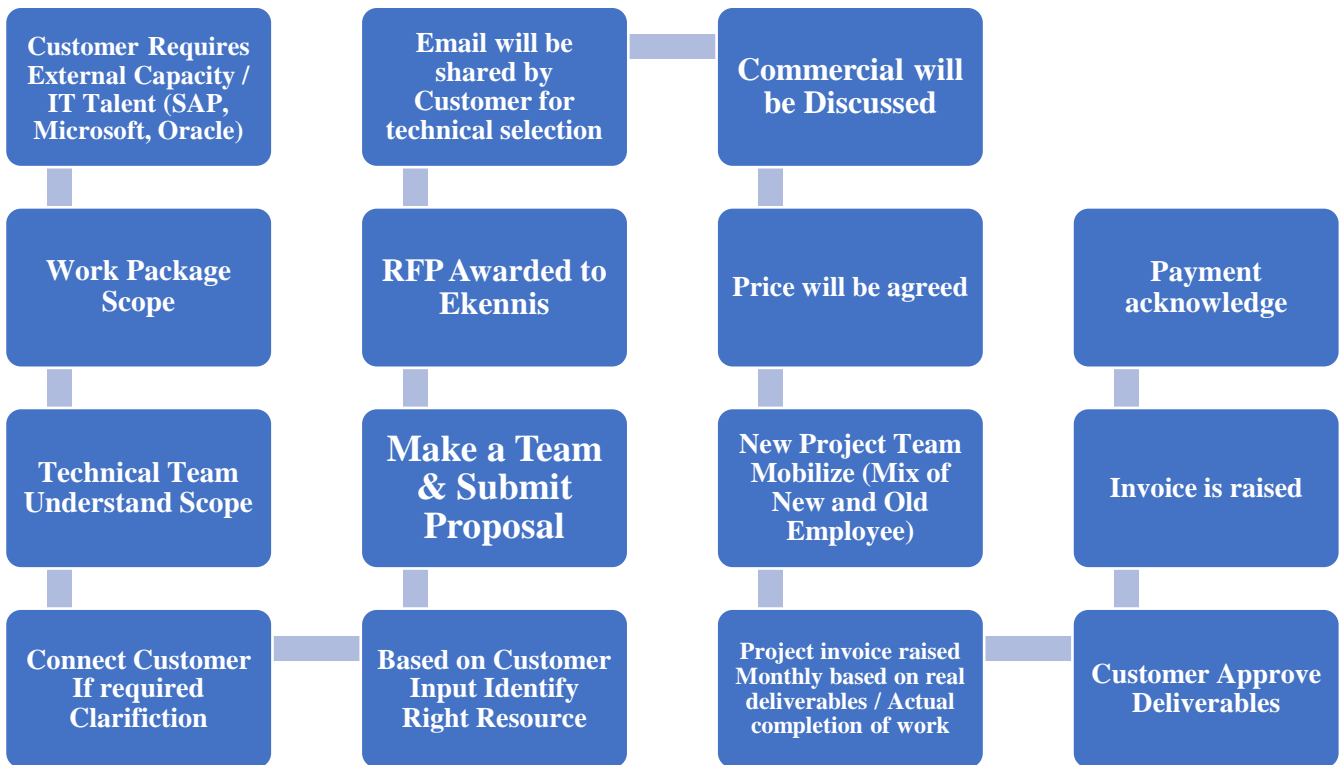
Customer Requires External Capacity / IT Talent (SAP, Microsoft, Oracle)

Work Package Scope

Technical Team Understand Scope

Connect Customer If required Clarifiction

Based on Customer Input Identify Right Resource

Make a Team & Submit Proposal

RFP Awarded to Ekennis

Email will be shared by Customer for technical selection

Commercial will be Discussed

Price will be agreed

New Project Team Mobilize (Mix of New and Old Employee)

Project invoice raised Monthly based on real deliverables / Actual completion of work

Customer Approve Deliverables

Invoice is raised

Payment acknowledge